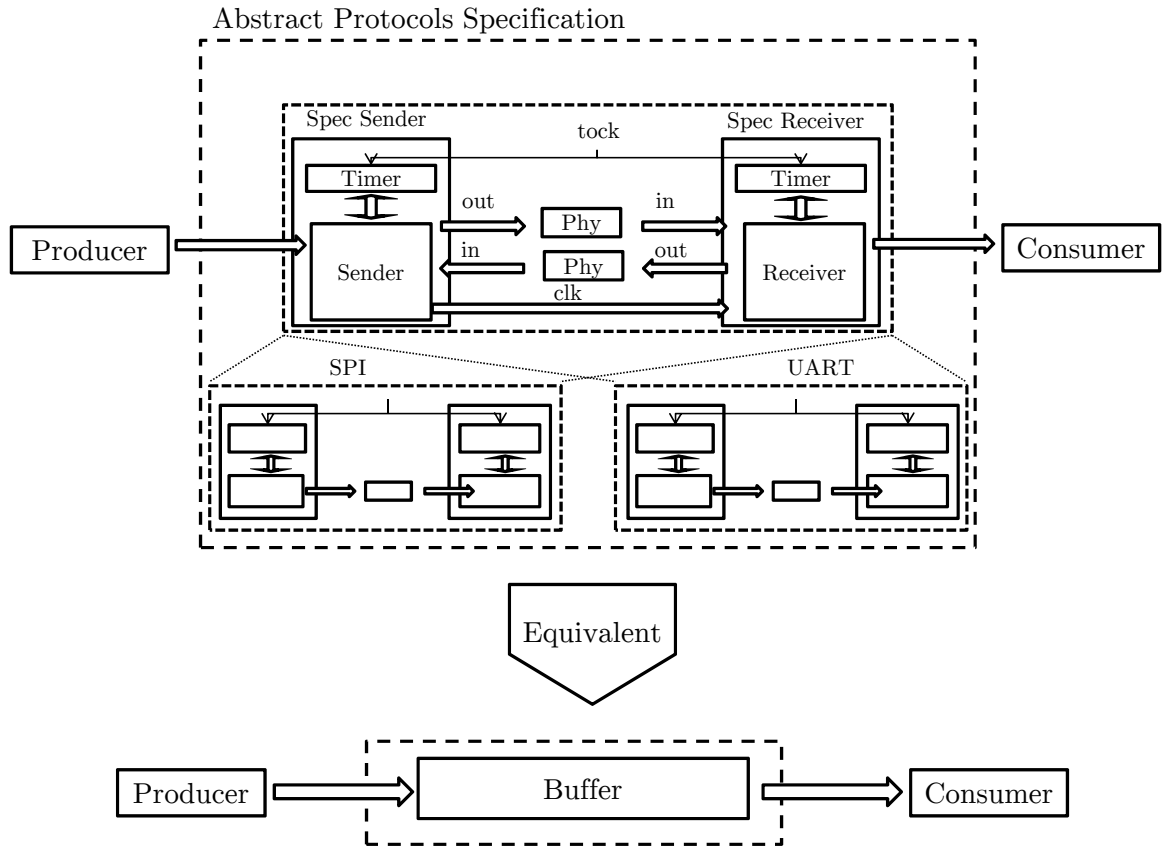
Abstract Protocols Specification

Spec Sender

tock

Spec Receiver

Timer

Timer

out

Phy

in

Producer

Sender

in

Phy

out

Receiver

Consumer

clk

SPI

UART

Equivalent

Producer

Buffer

Consumer